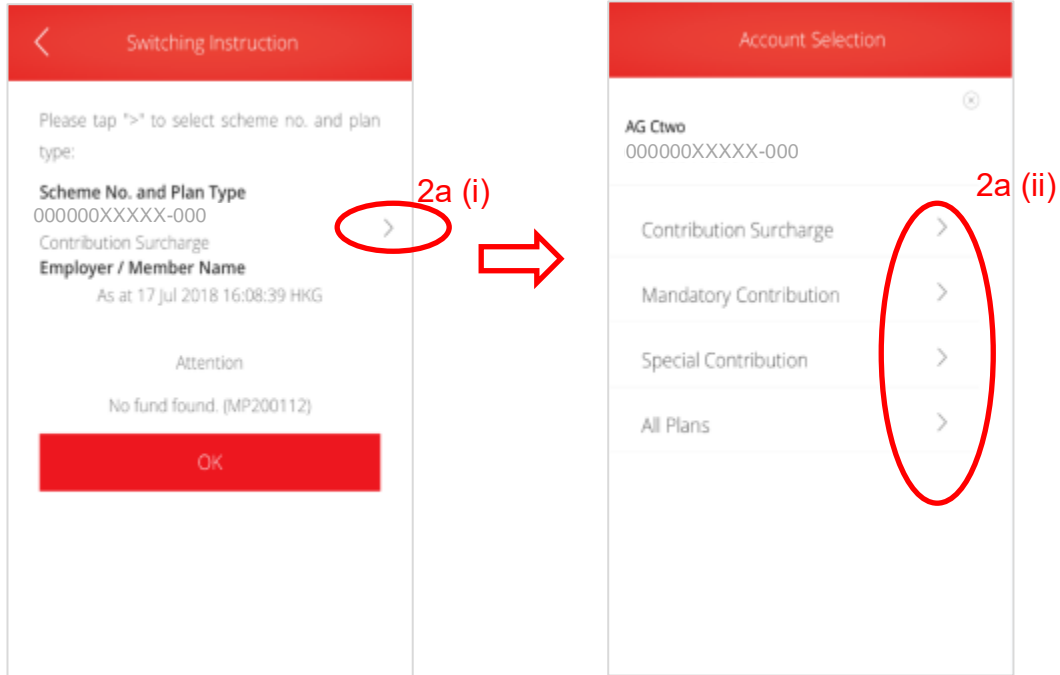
Switching Instruction

Please tap ">" to select scheme no. and plan type:

Scheme No. and Plan Type
000000XXXXX-000
Contribution Surcharge
Employer / Member Name
As at 17 Jul 2018 16:08:39 HKG

2a (i)

Attention

No fund found. (MP200112)

OK

Account Selection

AG Ctwo
000000XXXXX-000

2a (ii)

Contribution Surcharge

Mandatory Contribution

Special Contribution

All Plans